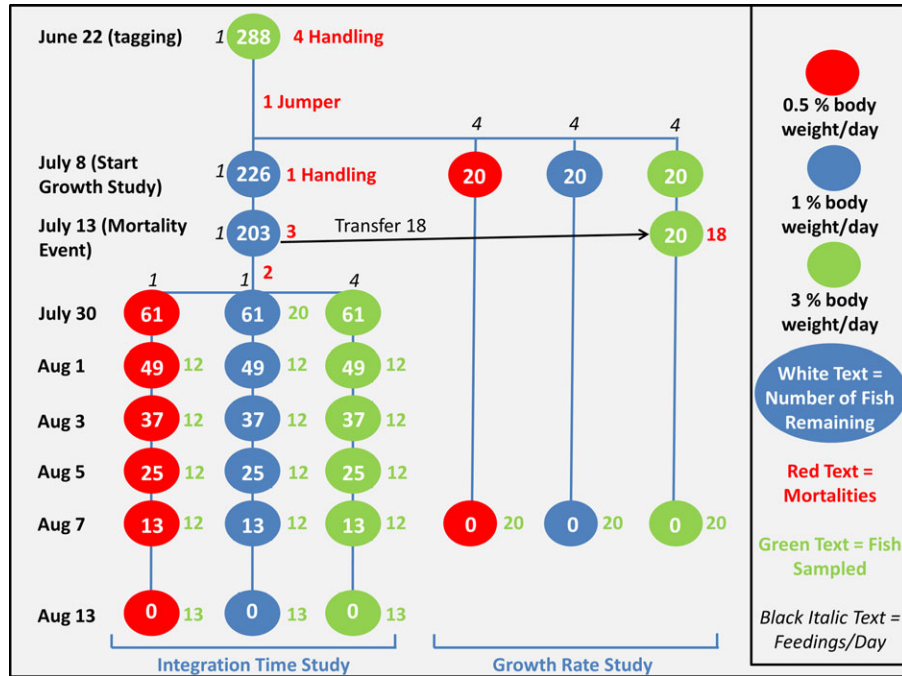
June 22 (tagging) *1* 288 4 Handling

1 Jumper

*4* *4* *4*

July 8 (Start Growth Study) *1* 226 1 Handling 20 20 20

July 13 (Mortality Event) *1* 203 3 Transfer 18 20 18

*1* *1* 2 *4*

July 30 61 61 20 61

Aug 1 49 12 49 12 49 12

Aug 3 37 12 37 12 37 12

Aug 5 25 12 25 12 25 12

Aug 7 13 12 13 12 13 12 0 20 0 20 0 20

Aug 13 0 13 0 13 0 13

Integration Time Study

Growth Rate Study

0.5 % body weight/day

1 % body weight/day

3 % body weight/day

White Text = Number of Fish Remaining

Red Text = Mortalities

Green Text = Fish Sampled

*Black Italic Text = Feedings/Day*